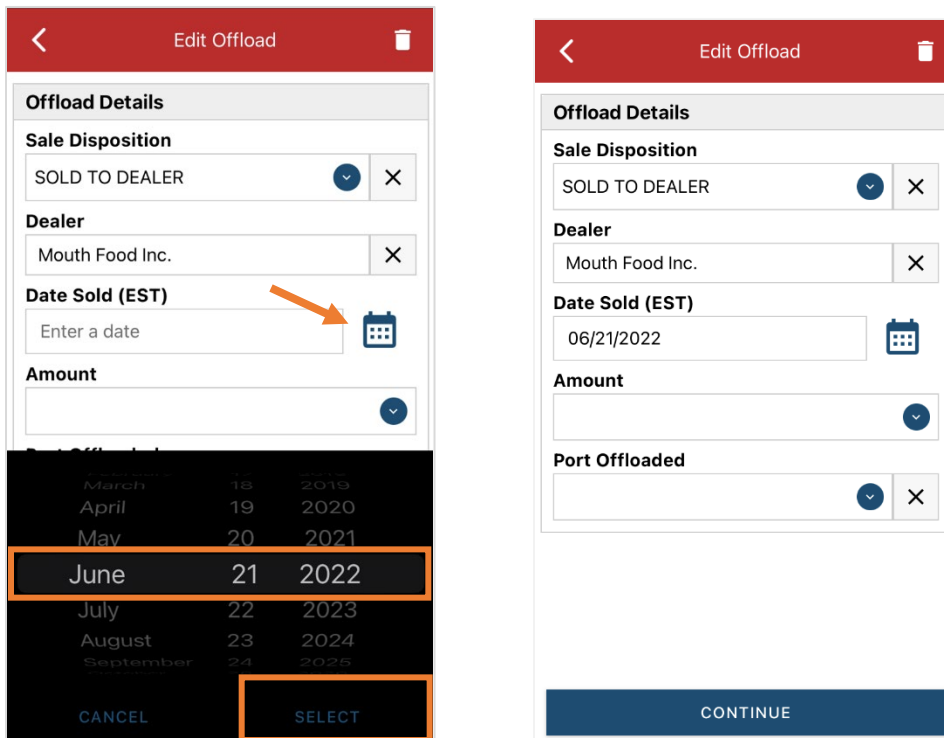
Edit Offload

Offload Details

Sale Disposition

SOLD TO DEALER

Dealer

Mouth Food Inc.

Date Sold (EST)

Enter a date

Amount

Port Offloaded

March 18 2019

April 19 2020

May 20 2021

June 21 2022

July 22 2023

August 23 2024

September 24 2025

CANCEL

SELECT

Edit Offload

Offload Details

Sale Disposition

SOLD TO DEALER

Dealer

Mouth Food Inc.

Date Sold (EST)

06/21/2022

Amount

Port Offloaded

CONTINUE